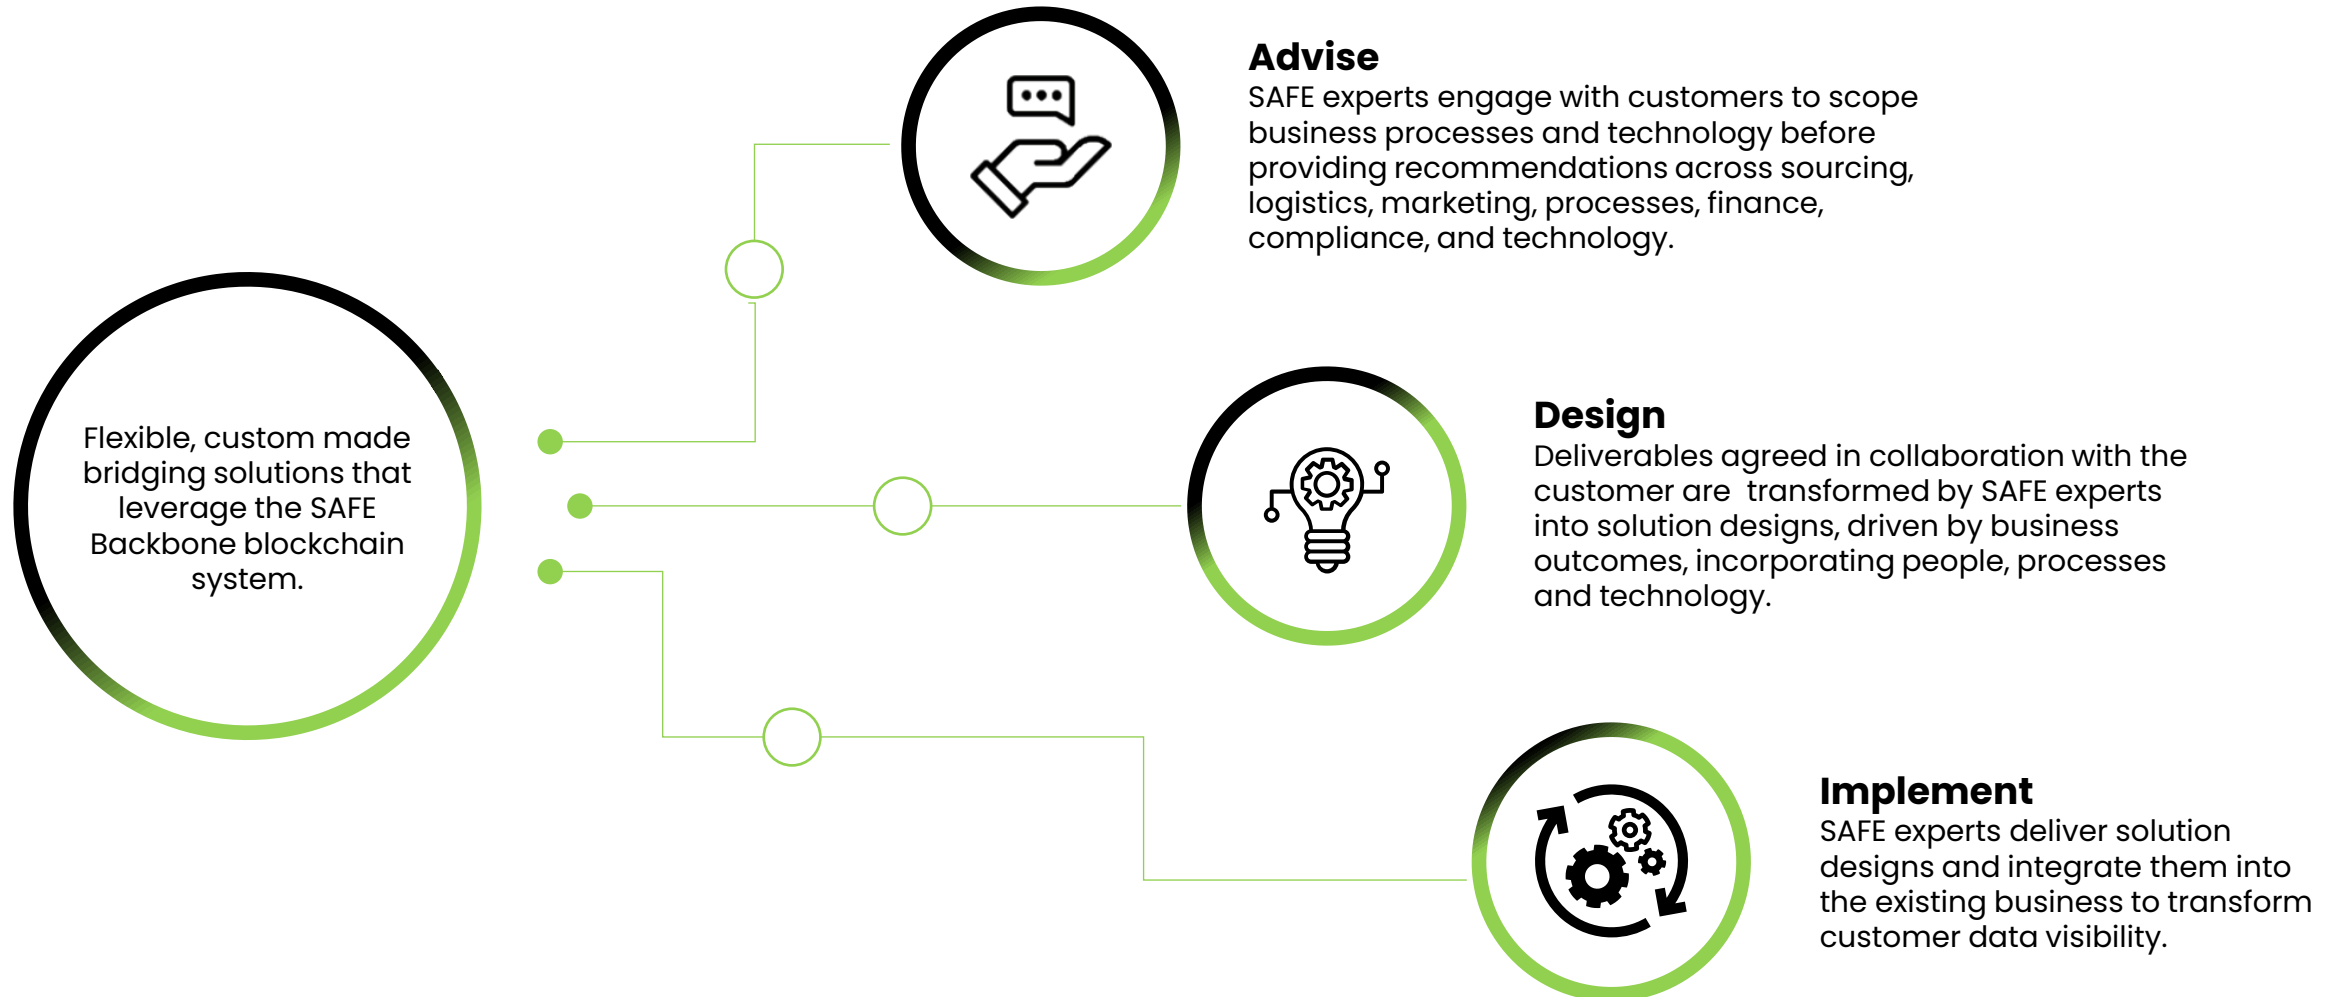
Flexible, custom made bridging solutions that leverage the SAFE Backbone blockchain system.

Advise
SAFE experts engage with customers to scope business processes and technology before providing recommendations across sourcing, logistics, marketing, processes, finance, compliance, and technology.

Design
Deliverables agreed in collaboration with the customer are transformed by SAFE experts into solution designs, driven by business outcomes, incorporating people, processes and technology.

Implement
SAFE experts deliver solution designs and integrate them into the existing business to transform customer data visibility.